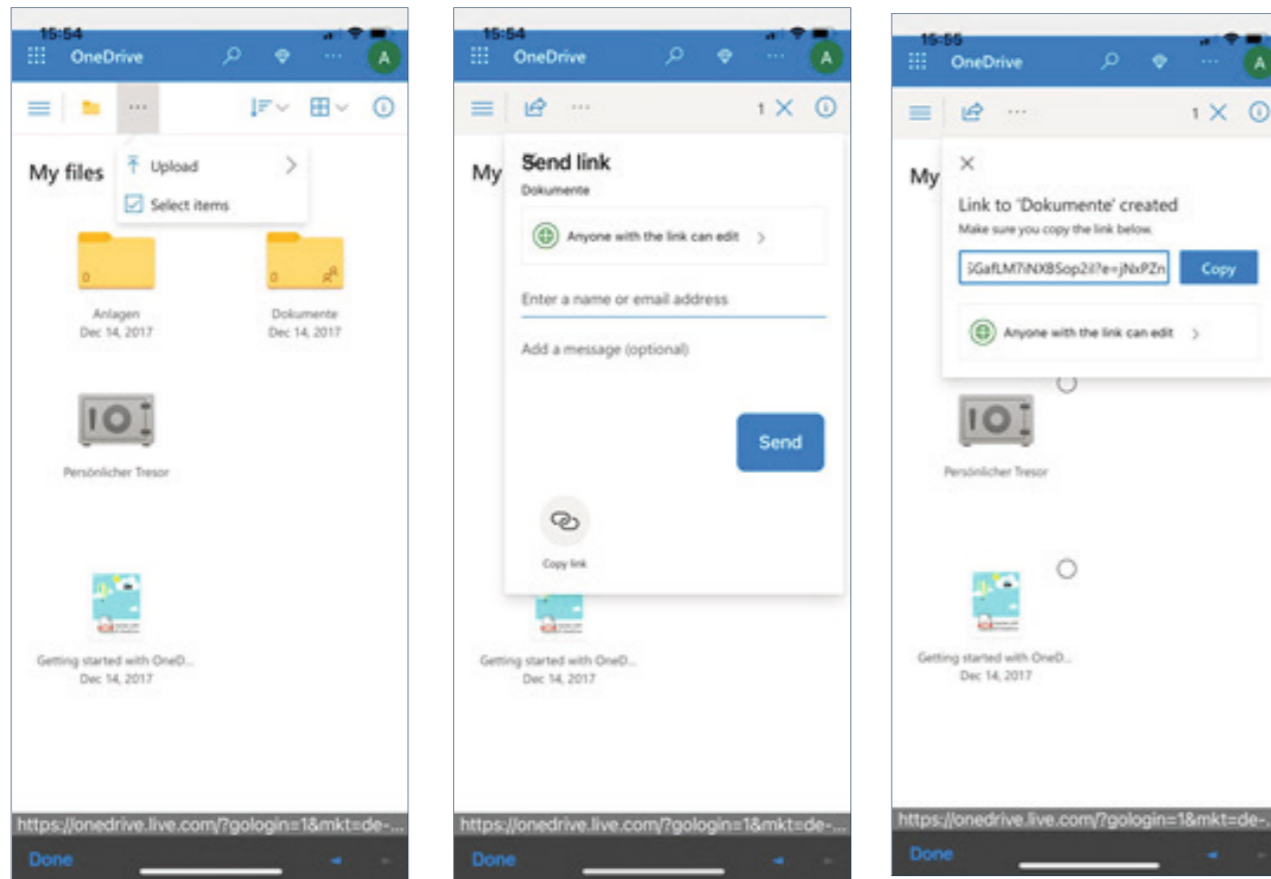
15:54

OneDrive

A

Upload

Select items

My files

0

Anlagen
Dec 14, 2017

0

Dokumente
Dec 14, 2017

Persönlicher Tresor

Getting started with OneD...
Dec 14, 2017

https://onedrive.live.com/?gologin=1&mkt=de-...

Done

15:54

OneDrive

A

1

My

Send link

Dokumente

Anyone with the link can edit

Enter a name or email address

Add a message (optional)

Send

Copy link

Getting started with OneD...
Dec 14, 2017

https://onedrive.live.com/?gologin=1&mkt=de-...

Done

15:55

OneDrive

A

1

My

Link to 'Dokumente' created

Make sure you copy the link below.

GafLM7iNXBSop2il?e=jNxPZn

Copy

Anyone with the link can edit

Persönlicher Tresor

Getting started with OneD...
Dec 14, 2017

https://onedrive.live.com/?gologin=1&mkt=de-...

Done